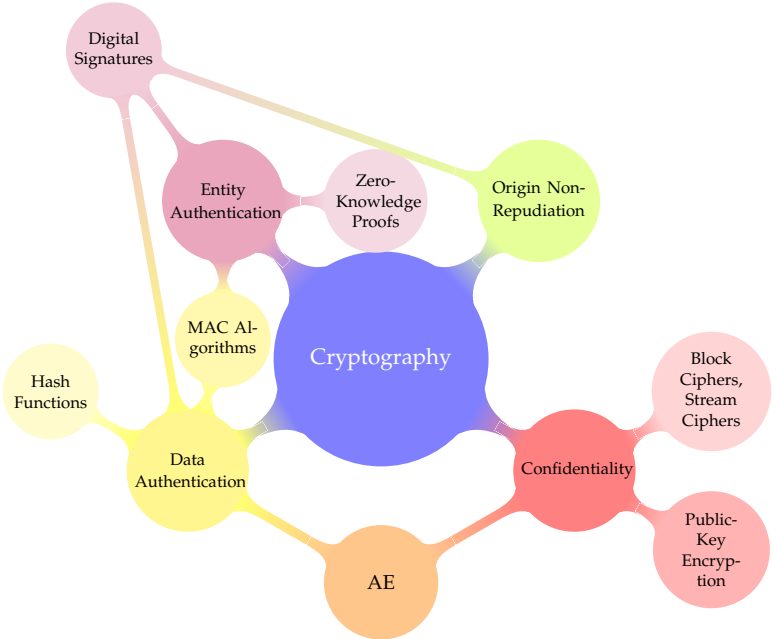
Digital Signatures

Entity Authentication

Zero-Knowledge Proofs

Origin Non-Repudiation

MAC Algorithms

Cryptography

Hash Functions

Data Authentication

Block Ciphers, Stream Ciphers

Confidentiality

Public-Key Encryption

AE